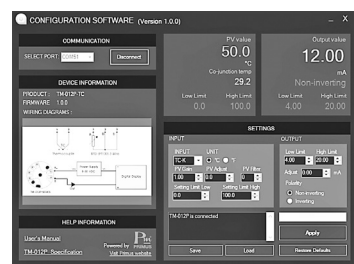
CONFIGURATION SOFTWARE (Version 1.0.0)

_ X

COMMUNICATION

SELECT PORT COM1

Disconnect

DEVICE INFORMATION

PRODUCT: TM-012P-TC

FIRMWARE: 1.0.0

WIRING DIAGRAMS:

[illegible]

HELP INFORMATION

User's Manual

TM-012P Specification

Powered by

Visit Primus website

PV value

50.0

°C

Co-junction temp

29.2

Low Limit 0.0

High Limit 100.0

Output value

12.00

mA

Non-inverting

Low Limit 4.00

High Limit 20.00

SETTINGS

INPUT

INPUT TC-K

UNIT °C °F

PV Gain 1.00

PV Adjust 0.0

PV filter 0

Setting Limit Low 0.0

Setting Limit High 100.0

OUTPUT

Low Limit 4.00

High Limit 20.00

Adjust 0.00 mA

Polarity

Non-inverting

Inverting

TM-012P is connected

Apply

Save

Load

Restore Defaults